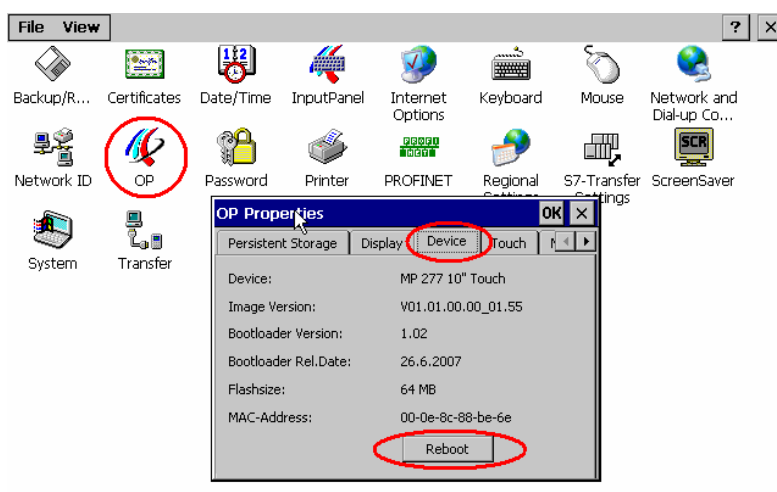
File View

? ×

Backup/R...
Certificates
Date/Time
InputPanel
Internet Options
Keyboard
Mouse
Network and Dial-up Co...
Network ID
OP
Password
Printer
PROFINET
Regional Settings
S7-Transfer Settings
ScreenSaver
System
Transfer

OP Properties
OK ×

Persistent Storage | Display | Device | Touch

| Device: | MP 277 10" Touch |
|---|---|
| Image Version: | V01.01.00.00_01.55 |
| Bootloader Version: | 1.02 |
| Bootloader Rel.Date: | 26.6.2007 |
| Flashsize: | 64 MB |
| MAC-Address: | 00-0e-8c-88-be-6e |

Reboot